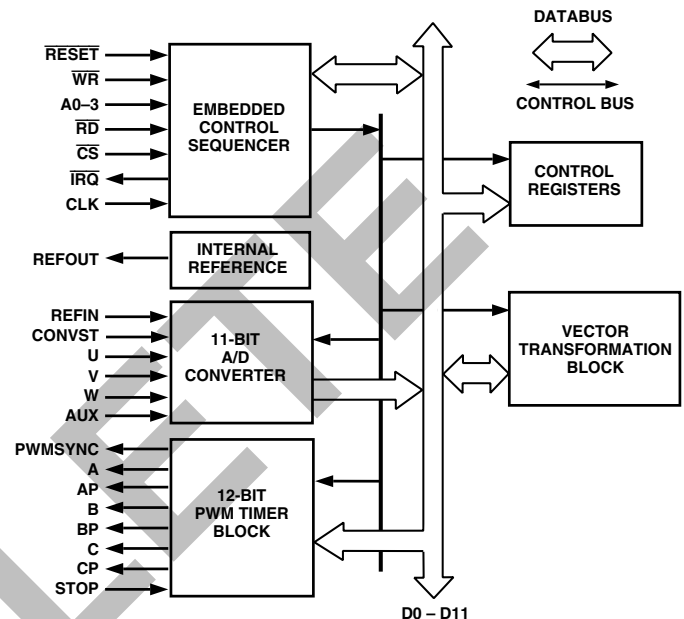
DATABUS

CONTROL BUS

$\overline{RESET}$
$\overline{WR}$
A0–3
$\overline{RD}$
$\overline{CS}$
$\overline{IRQ}$
CLK

EMBEDDED CONTROL SEQUENCER

CONTROL REGISTERS

REFOUT

INTERNAL REFERENCE

REFIN
CONVST
U
V
W
AUX

11-BIT A/D CONVERTER

VECTOR TRANSFORMATION BLOCK

PWMSYNC
A
AP
B
BP
C
CP
STOP

12-BIT PWM TIMER BLOCK

D0 – D11